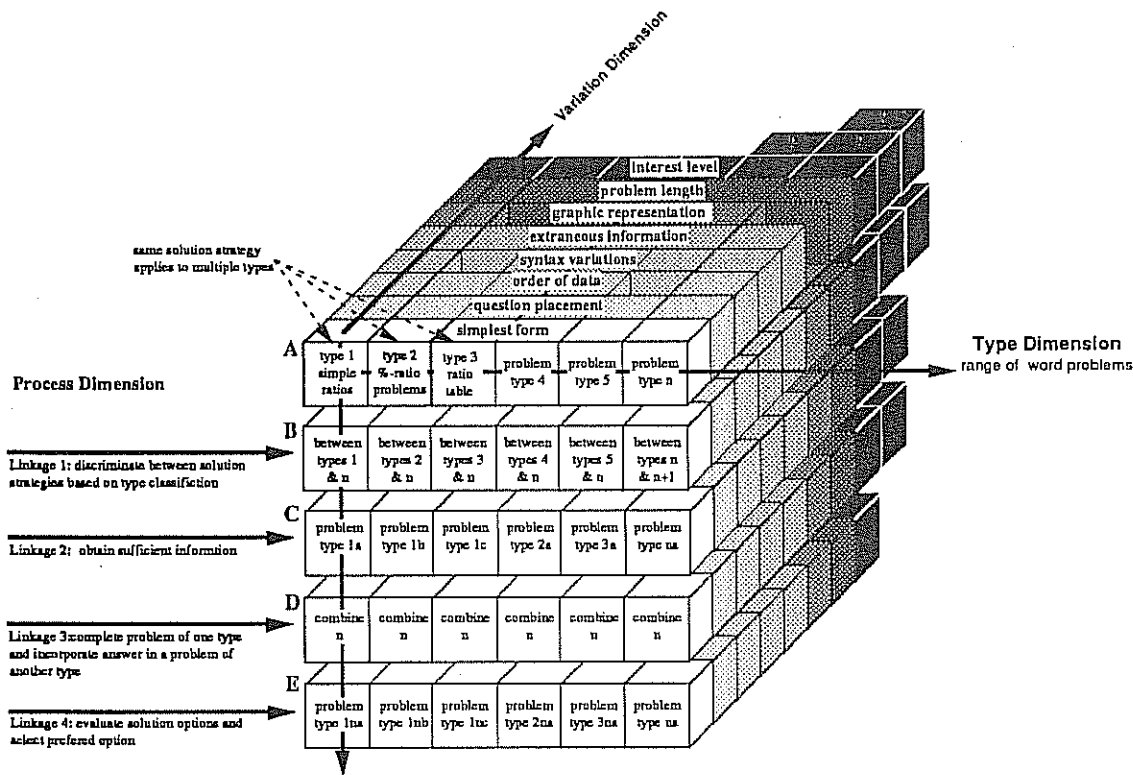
Variation Dimension

interest level
problem length
graphic representation
extraneous information
syntax variations
order of data
question placement
simplest form

same solution strategy applies to multiple types

Type Dimension
range of word problems

Process Dimension

A
type 1 simple ratios
type 2 %-ratio problems
type 3 ratio table
problem type 4
problem type 5
problem type n

B
between types 1 & n
between types 2 & n
between types 3 & n
between types 4 & n
between types 5 & n
between types n & n+1

Linkage 1: discriminate between solution strategies based on type classification

C
problem type 1a
problem type 1b
problem type 1c
problem type 2a
problem type 3a
problem type na

Linkage 2: obtain sufficient informtion

D
combine n
combine n
combine n
combine n
combine n
combine n

Linkage 3:complete problem of one type and incorporate answer in a problem of another type

E
problem type 1na
problem type 1nb
problem type 1nc
problem type 2na
problem type 3na
problem type na

Linkage 4: evaluate solution options and select prefered option